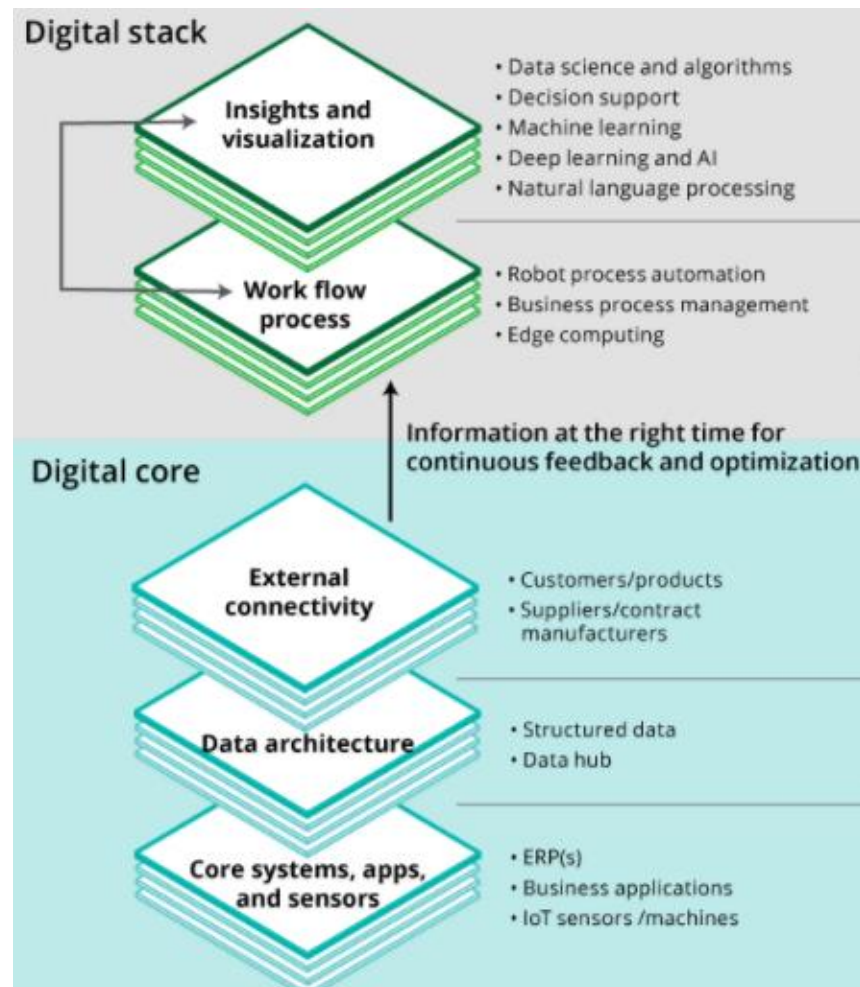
Digital stack

Insights and visualization

• Data science and algorithms
• Decision support
• Machine learning
• Deep learning and AI
• Natural language processing

Work flow process

• Robot process automation
• Business process management
• Edge computing

Information at the right time for continuous feedback and optimization

Digital core

External connectivity

• Customers/products
• Suppliers/contract manufacturers

Data architecture

• Structured data
• Data hub

Core systems, apps, and sensors

• ERP(s)
• Business applications
• IoT sensors /machines